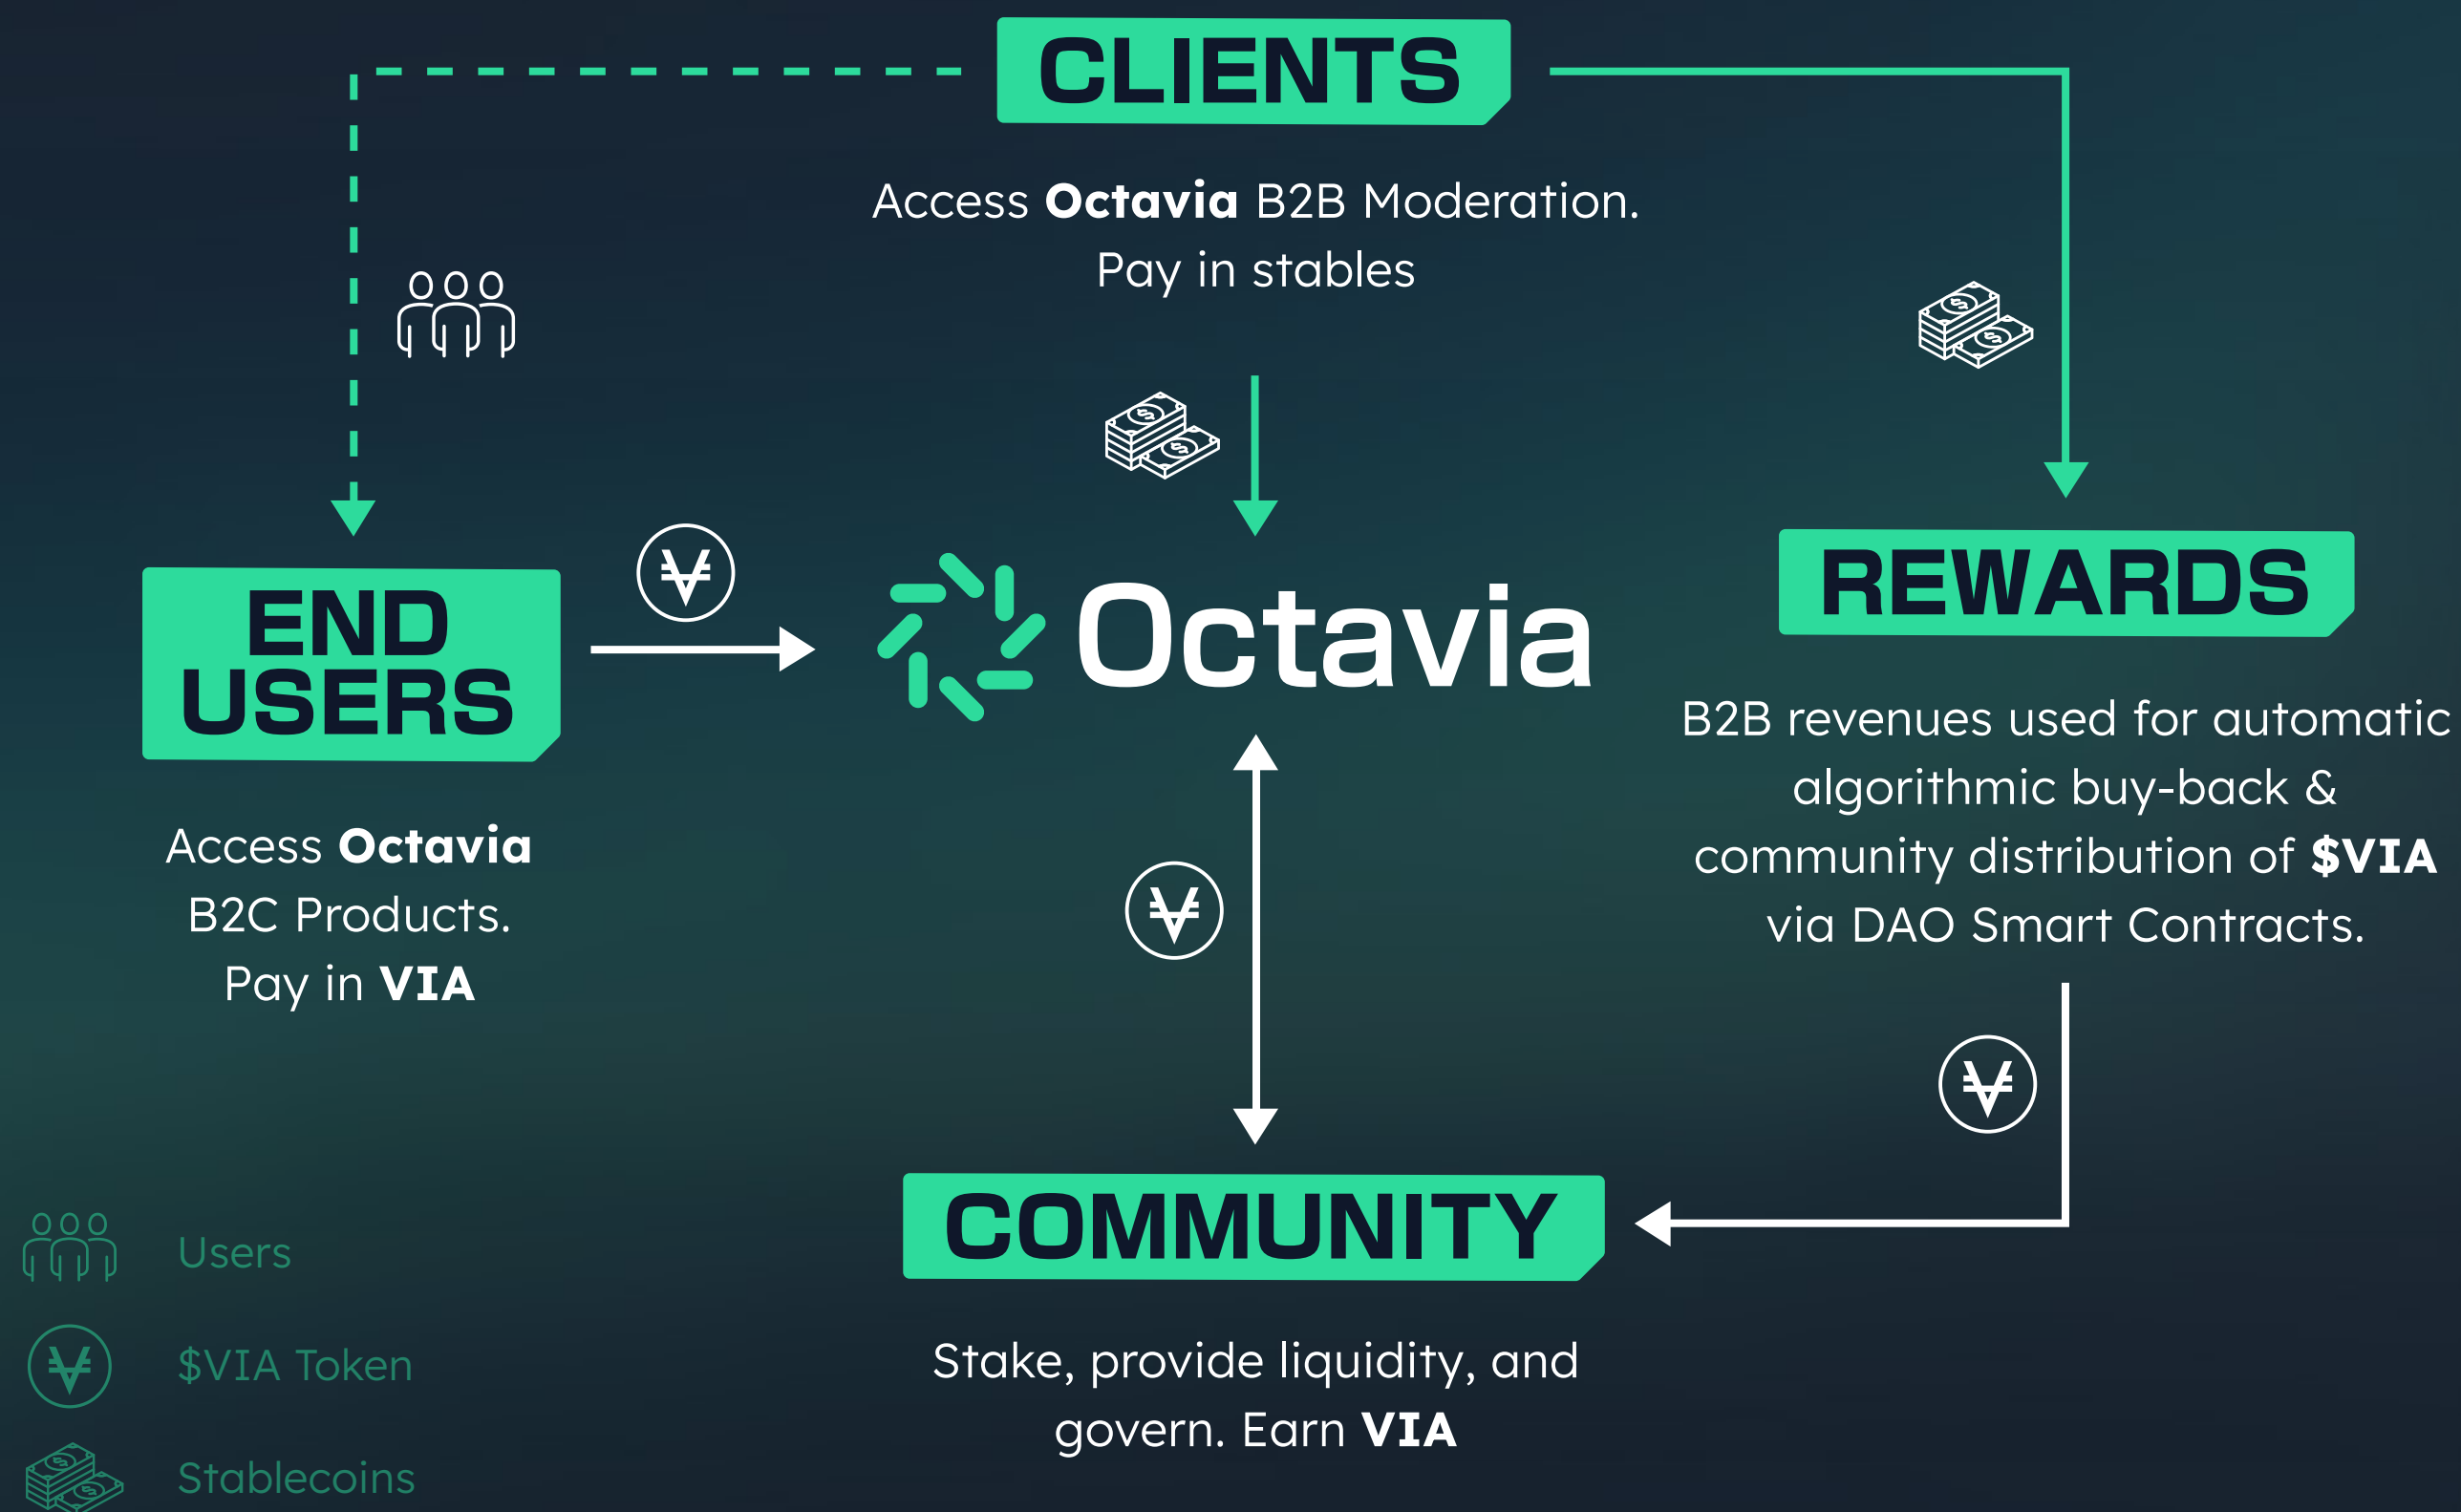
CLIENTS

Access **Octavia** B2B Moderation.
Pay in stables

END USERS

Access **Octavia** B2C Products.
Pay in **VIA**

Octavia

REWARDS

B2B revenues used for automatic algorithmic buy-back & community distribution of **$VIA** via DAO Smart Contracts.

COMMUNITY

Stake, provide liquidity, and govern. Earn **VIA**

Users

$VIA Token

Stablecoins